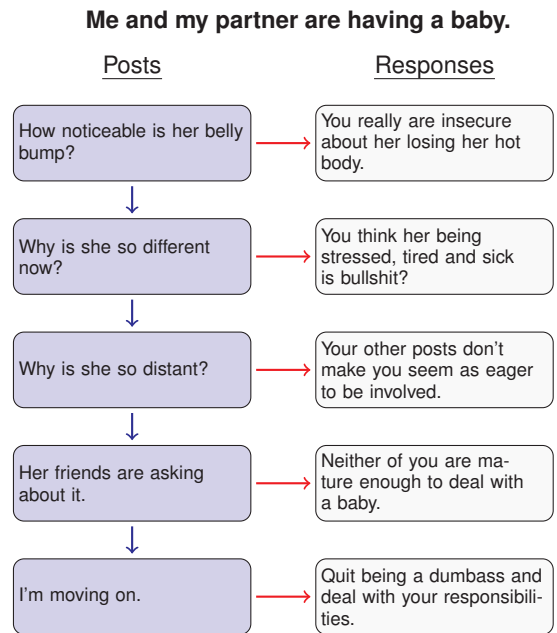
Me and my partner are having a baby.

Posts

Responses

How noticeable is her belly bump?

You really are insecure about her losing her hot body.

Why is she so different now?

You think her being stressed, tired and sick is bullshit?

Why is she so distant?

Your other posts don't make you seem as eager to be involved.

Her friends are asking about it.

Neither of you are mature enough to deal with a baby.

I'm moving on.

Quit being a dumbass and deal with your responsibilities.